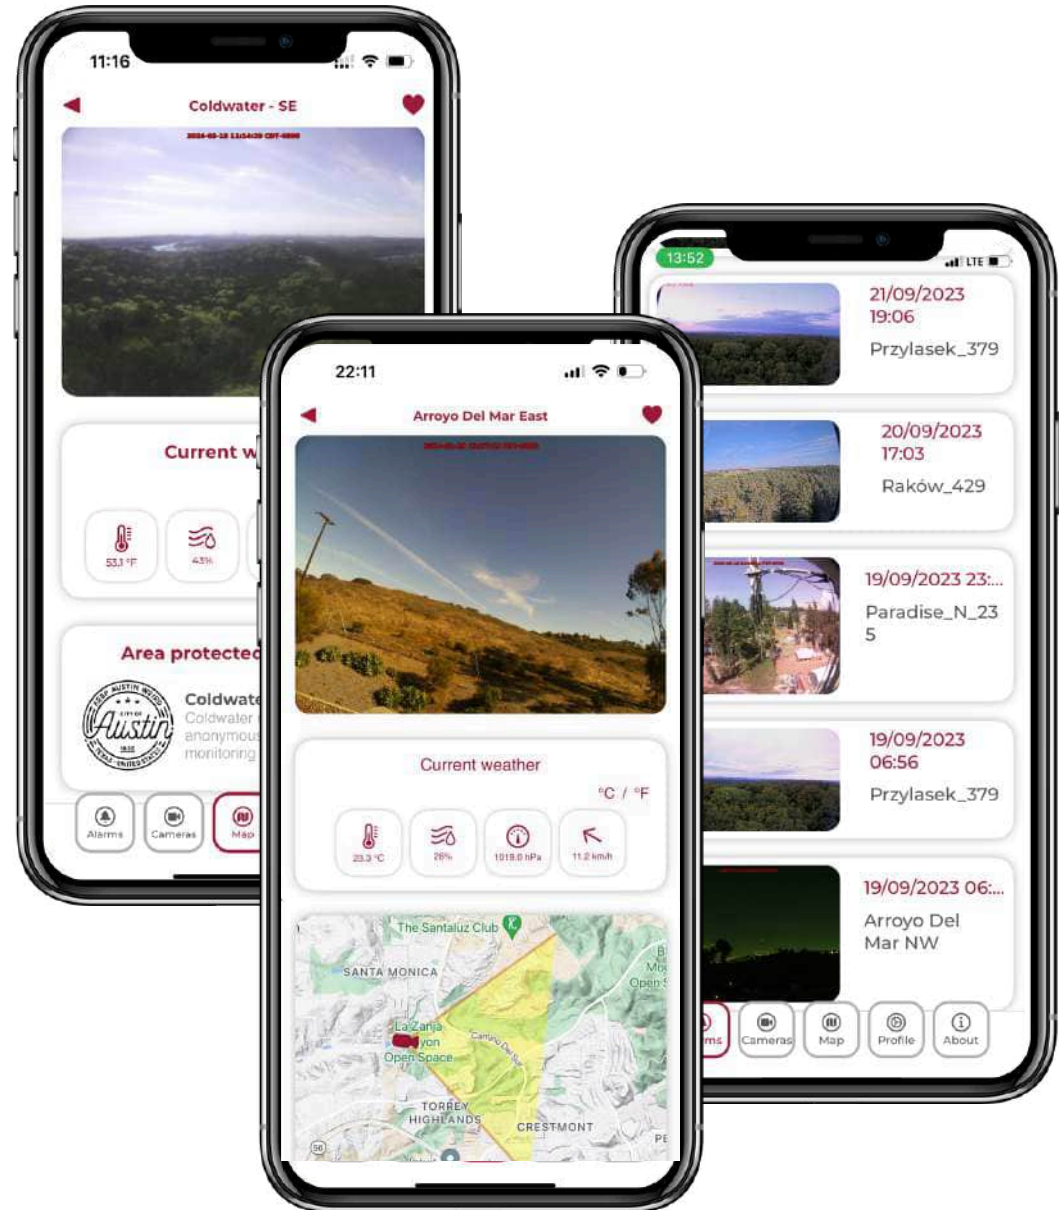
11:16

Coldwater - SE

Current w

53.1 °F

43%

Area protected

Coldwate
Coldwater
anonymous
monitoring

CITY OF Austin

Alarms

Cameras

Map

22:11

Arroyo Del Mar East

Current weather

°C / °F

23.3 °C

26%

1019.0 hPa

11.2 km/h

The Santaluz Club

SANTA MONICA

La Zanja
yon
Open Space

Camino Del Sur

TORREY
HIGHLANDS

CRESTMONT

Open

13:52

LTE

21/09/2023
19:06
Przylasek_379

20/09/2023
17:03
Raków_429

19/09/2023 23:...
Paradise_N_23
5

19/09/2023
06:56
Przylasek_379

19/09/2023 06:...
Arroyo Del
Mar NW

rms

Cameras

Map

Profile

About